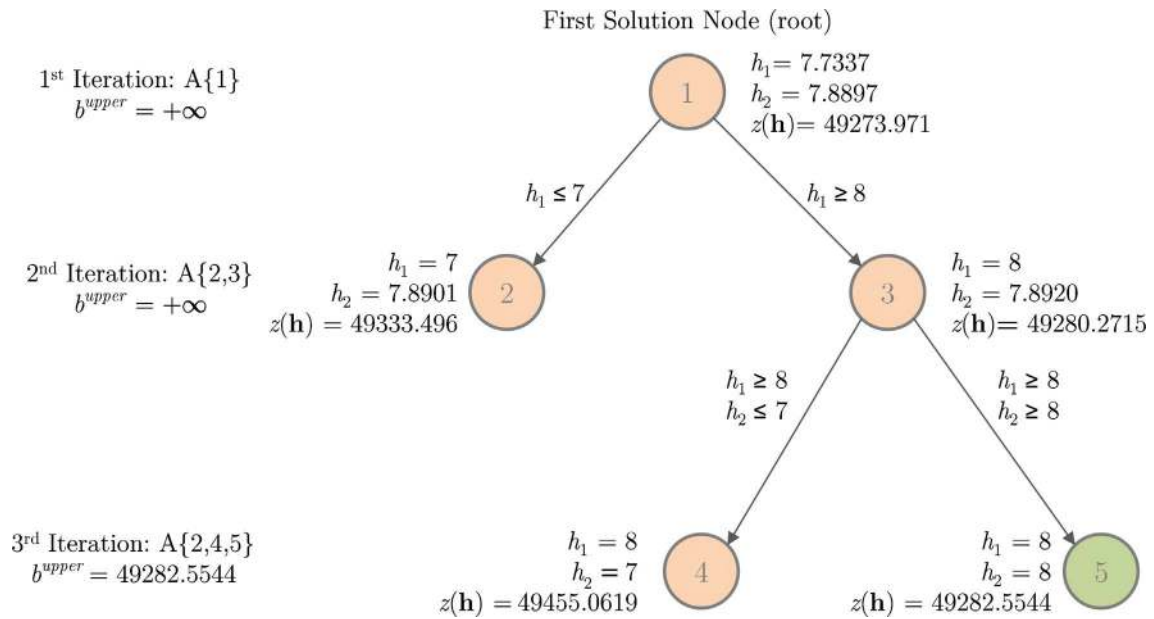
First Solution Node (root)

1$^{st}$ Iteration: A{1}
$b^{upper} = +\infty$

1

$h_1 = 7.7337$
$h_2 = 7.8897$
$z(\mathbf{h}) = 49273.971$

$h_1 \leq 7$

$h_1 \geq 8$

2$^{nd}$ Iteration: A{2,3}
$b^{upper} = +\infty$

$h_1 = 7$
$h_2 = 7.8901$
$z(\mathbf{h}) = 49333.496$

2

3

$h_1 = 8$
$h_2 = 7.8920$
$z(\mathbf{h}) = 49280.2715$

$h_1 \geq 8$
$h_2 \leq 7$

$h_1 \geq 8$
$h_2 \geq 8$

3$^{rd}$ Iteration: A{2,4,5}
$b^{upper} = 49282.5544$

$h_1 = 8$
$h_2 = 7$
$z(\mathbf{h}) = 49455.0619$

4

$h_1 = 8$
$h_2 = 8$
$z(\mathbf{h}) = 49282.5544$

5